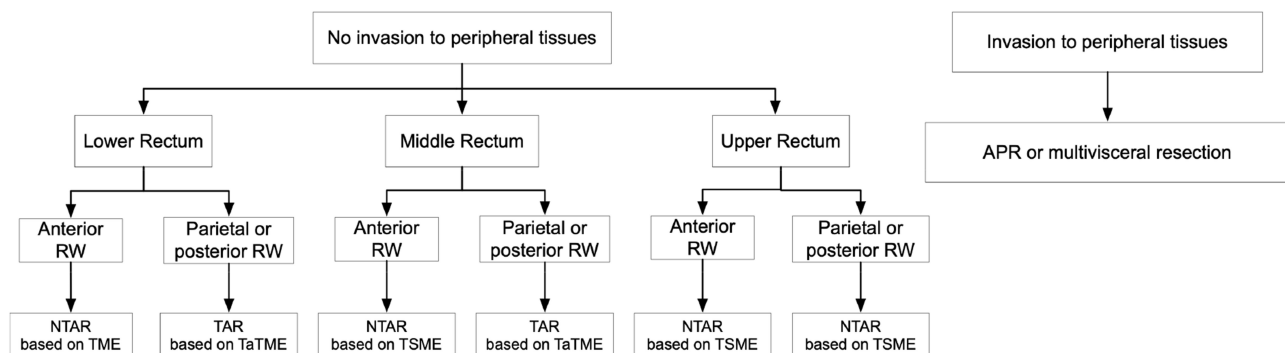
No invasion to peripheral tissues

Lower Rectum

Anterior RW

NTAR based on TME

Parietal or posterior RW

TAR based on TaTME

Middle Rectum

Anterior RW

NTAR based on TSME

Parietal or posterior RW

TAR based on TaTME

Upper Rectum

Anterior RW

NTAR based on TSME

Parietal or posterior RW

NTAR based on TSME

Invasion to peripheral tissues

APR or multivisceral resection